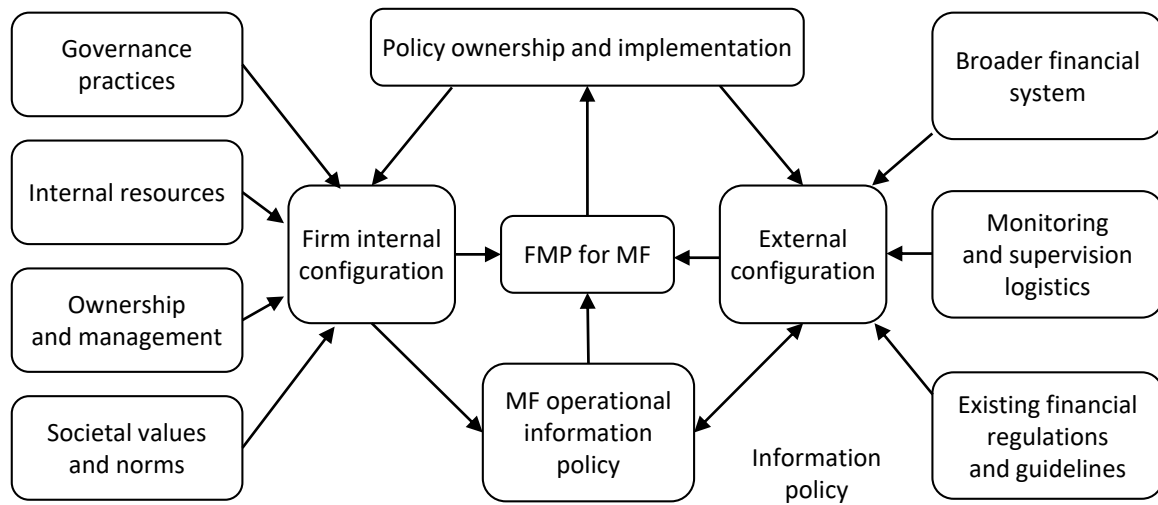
Governance practices

Policy ownership and implementation

Broader financial system

Internal resources

Firm internal configuration

FMP for MF

External configuration

Monitoring and supervision logistics

Ownership and management

Societal values and norms

MF operational information policy

Information policy

Existing financial regulations and guidelines